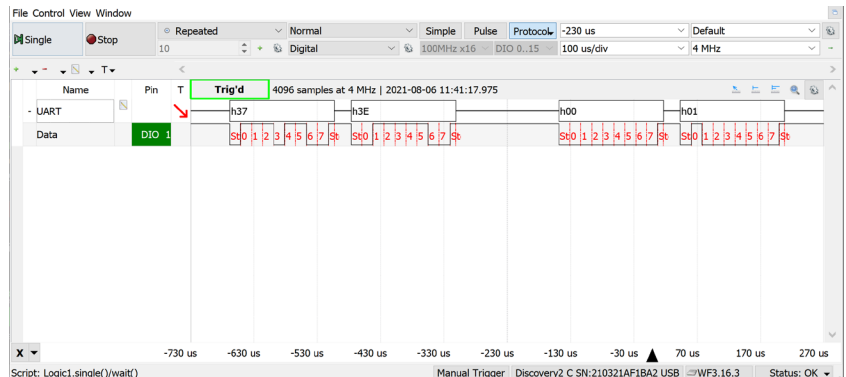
File Control View Window

Single | Stop | Repeated | Normal | Simple | Pulse | Protocol | -230 us | Default
10 | Digital | 100MHz x16 | DIO 0..15 | 100 us/div | 4 MHz

| Name | Pin | T | Trig'd | 4096 samples at 4 MHz \| 2021-08-06 11:41:17.975 |
|---|---|---|---|---|
| - UART | | | h37 h3E h00 h01 | |
| Data | DIO 1 | | St 0 1 2 3 4 5 6 7 St St 0 1 2 3 4 5 6 7 St St 0 1 2 3 4 5 6 7 St St 0 1 2 3 4 5 6 7 St | |

X -730 us -630 us -530 us -430 us -330 us -230 us -130 us -30 us 70 us 170 us 270 us

Script: Logic1.single()/wait() Manual Trigger Discovery2 C SN:210321AF1BA2 USB WF3.16.3 Status: OK